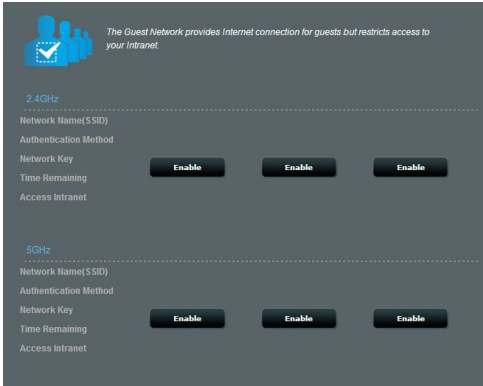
The Guest Network provides Internet connection for guests but restricts access to your Intranet.

2.4GHz

Network Name(SSID)

Authentication Method

Network Key

Time Remaining

Access Intranet

Enable

Enable

Enable

5GHz

Network Name(SSID)

Authentication Method

Network Key

Time Remaining

Access Intranet

Enable

Enable

Enable